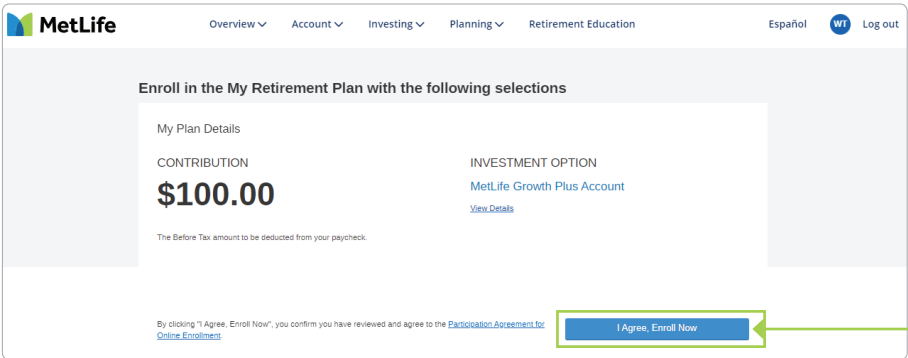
MetLife

Overview Account Investing Planning Retirement Education

Español WT Log out

Enroll in the My Retirement Plan with the following selections

My Plan Details

CONTRIBUTION

$100.00

The Before Tax amount to be deducted from your paycheck.

INVESTMENT OPTION

MetLife Growth Plus Account

View Details

By clicking "I Agree, Enroll Now", you confirm you have reviewed and agree to the Participation Agreement for Online Enrollment.

I Agree, Enroll Now